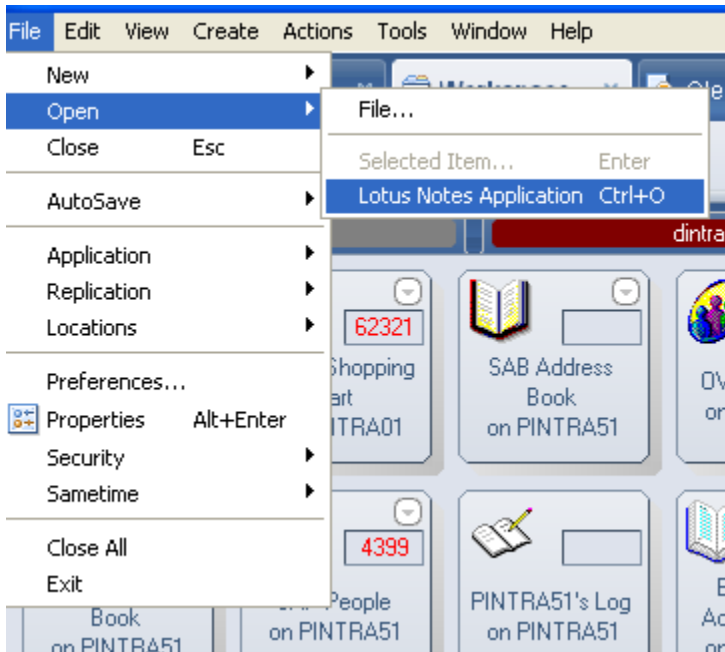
File Edit View Create Actions Tools Window Help

New
Open
Close Esc
AutoSave
Application
Replication
Locations
Preferences...
Properties Alt+Enter
Security
Sametime
Close All
Exit

File...
Selected Item... Enter
Lotus Notes Application Ctrl+O

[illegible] Ole
dintra

62321
Shopping
art
ITRA01

SAB Address
Book
on PINTRA51

OV
on

4399
People
on PINTRA51

PINTRA51's Log
on PINTRA51

Book
on PINTRA51

E
Ac
on